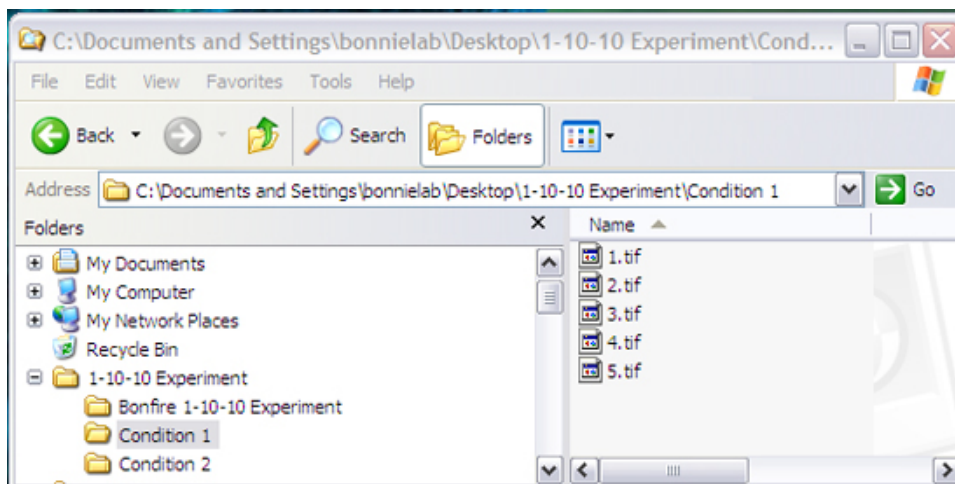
C:\Documents and Settings\bonnielab\Desktop\1-10-10 Experiment\Cond...

File Edit View Favorites Tools Help

Back Search Folders

Address C:\Documents and Settings\bonnielab\Desktop\1-10-10 Experiment\Condition 1 Go

Folders

My Documents
My Computer
My Network Places
Recycle Bin
1-10-10 Experiment
Bonfire 1-10-10 Experiment
Condition 1
Condition 2

Name

1.tif
2.tif
3.tif
4.tif
5.tif